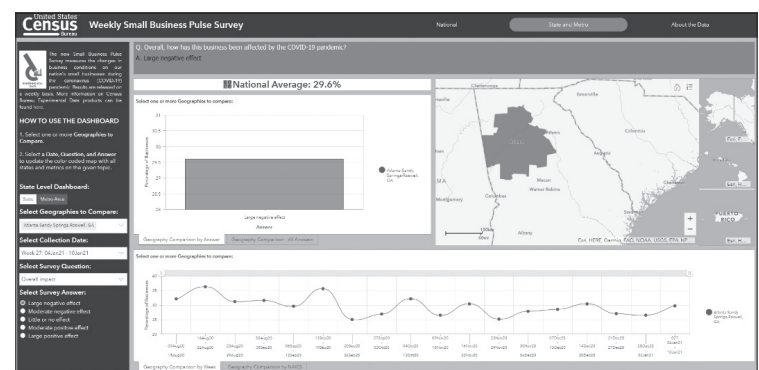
United States Census Bureau Weekly Small Business Pulse Survey

National | State and Metro | About the Data

The new Small Business Pulse Survey measures the changes in business conditions on our nation's small businesses during the coronavirus (COVID-19) pandemic. Results are released on a weekly basis. More information on Census Bureau Experimental Data products can be found here.

HOW TO USE THE DASHBOARD

1. Select one or more Geographies to Compare.

2. Select a Date, Question, and Answer to update the color-coded map with all states and metros on this given topic.

State Level Dashboard:

State | Metro Area

Select Geographies to Compare:

Atlanta-Sandy Springs-Roswell, GA

Select Collection Date:

Week 27: 04Jan21 - 10Jan21

Select Survey Question:

Overall impact

Select Survey Answer:

Large negative effect
Moderate negative effect
Little or no effect
Moderate positive effect
Large positive effect

Q. Overall, how has this business been affected by the COVID-19 pandemic?
A. Large negative effect

National Average: 29.6%

Select one or more Geographies to compare:

31
30
29
28
27
26.5

Percentage of Businesses

Large negative effect

Answer

Atlanta-Sandy Springs-Roswell, GA

Geography Comparison by Answer | Geography Comparison - All Answers

Columbia
Macon
Warner Robins
Columbus
Montgomery
Albany
PUERTO RICO

Esri, HERE, Garmin, FAO, NOAA, USGS, EPA, NF

Select one or more Geographies to compare:

40
35
30
25
20

Percentage of Businesses

Atlanta-Sandy Springs-Roswell, GA

Geography Comparison by Week | Geography Comparison to NAICS